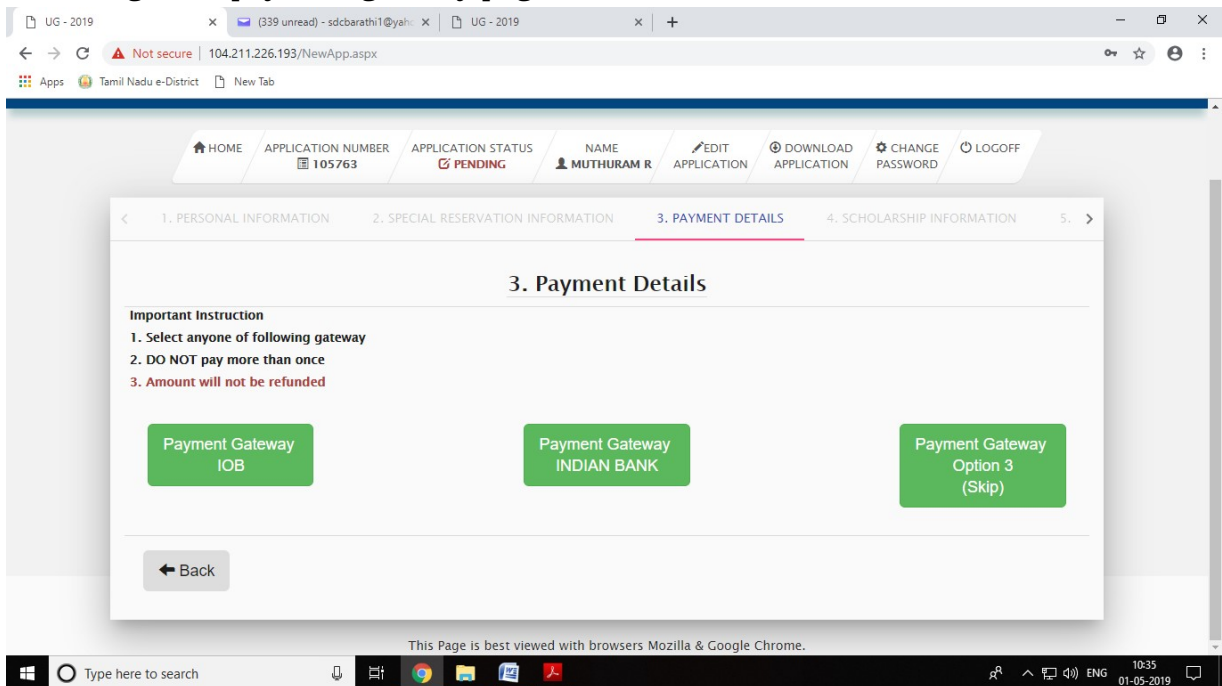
UG - 2019
(339 unread) - sdcbarathi1@yah
UG - 2019
Not secure | 104.211.226.193/NewApp.aspx
Apps Tamil Nadu e-District New Tab

HOME
APPLICATION NUMBER 105763
APPLICATION STATUS PENDING
NAME MUTHURAM R
EDIT APPLICATION
DOWNLOAD APPLICATION
CHANGE PASSWORD
LOGOFF

1. PERSONAL INFORMATION
2. SPECIAL RESERVATION INFORMATION
3. PAYMENT DETAILS
4. SCHOLARSHIP INFORMATION
5.

3. Payment Details

Important Instruction
1. Select anyone of following gateway
2. DO NOT pay more than once
3. Amount will not be refunded

Payment Gateway IOB
Payment Gateway INDIAN BANK
Payment Gateway Option 3 (Skip)

Back

This Page is best viewed with browsers Mozilla & Google Chrome.

Type here to search
ENG 10:35 01-05-2019